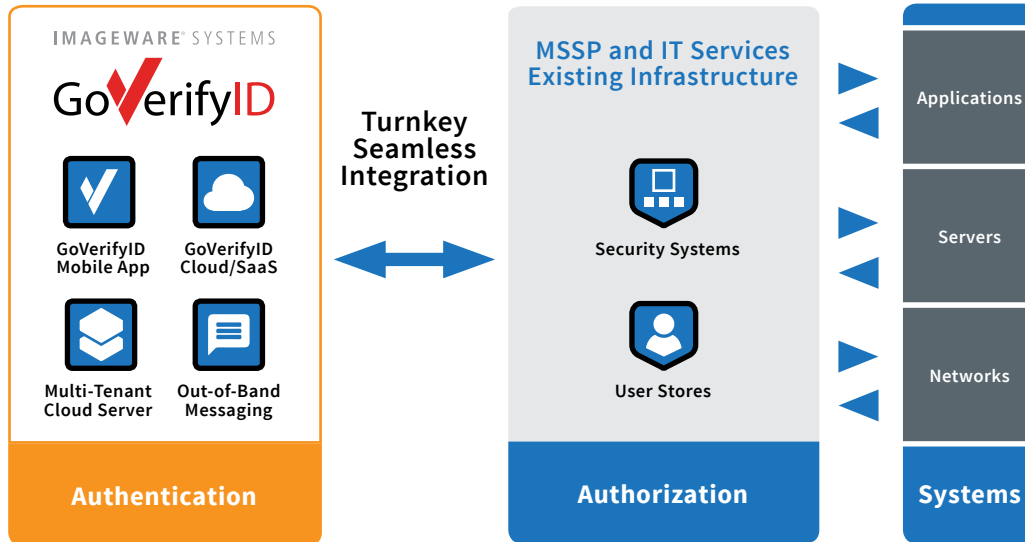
IMAGEWARE® SYSTEMS

GoVerifyID

GoVerifyID Mobile App

GoVerifyID Cloud/SaaS

Multi-Tenant Cloud Server

Out-of-Band Messaging

Authentication

Turnkey Seamless Integration

MSSP and IT Services Existing Infrastructure

Security Systems

User Stores

Authorization

Applications

Servers

Networks

Systems